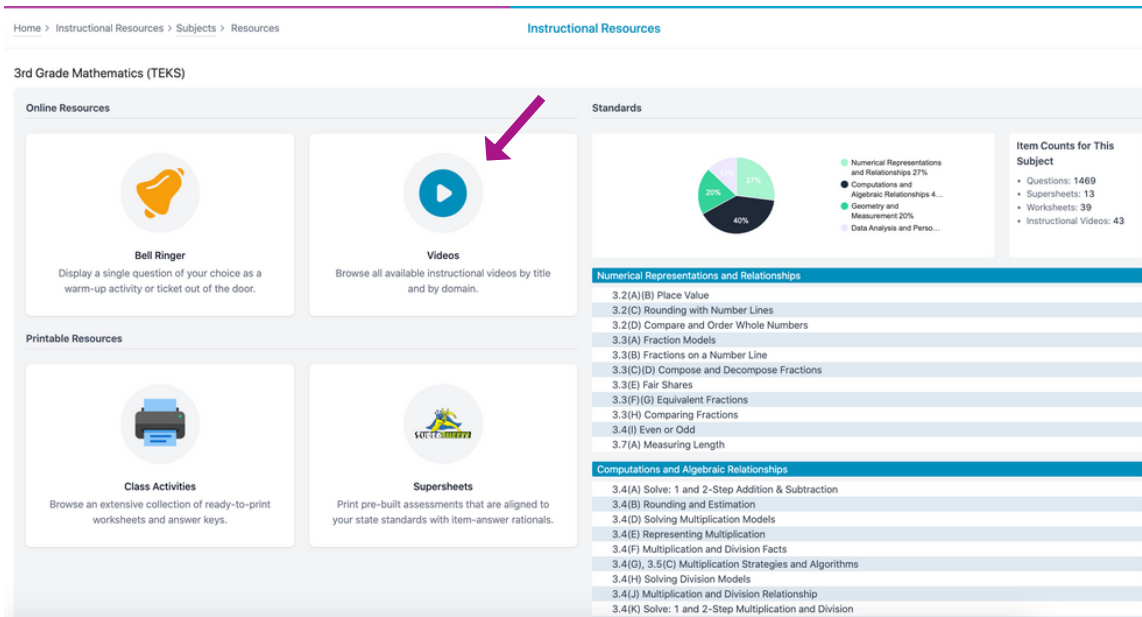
Home > Instructional Resources > Subjects > Resources

Instructional Resources

3rd Grade Mathematics (TEKS)

Online Resources

Bell Ringer
Display a single question of your choice as a warm-up activity or ticket out of the door.

Videos
Browse all available instructional videos by title and by domain.

Printable Resources

Class Activities
Browse an extensive collection of ready-to-print worksheets and answer keys.

SUPERSHEETS

Supersheets
Print pre-built assessments that are aligned to your state standards with item-answer rationals.

Standards

27%
20%
40%

Numerical Representations and Relationships 27%
Computations and Algebraic Relationships 4...
Geometry and Measurement 20%
Data Analysis and Perso...

Item Counts for This Subject
• Questions: 1469
• Supersheets: 13
• Worksheets: 39
• Instructional Videos: 43

Numerical Representations and Relationships
3.2(A)(B) Place Value
3.2(C) Rounding with Number Lines
3.2(D) Compare and Order Whole Numbers
3.3(A) Fraction Models
3.3(B) Fractions on a Number Line
3.3(C)(D) Compose and Decompose Fractions
3.3(E) Fair Shares
3.3(F)(G) Equivalent Fractions
3.3(H) Comparing Fractions
3.4(I) Even or Odd
3.7(A) Measuring Length

Computations and Algebraic Relationships
3.4(A) Solve: 1 and 2-Step Addition & Subtraction
3.4(B) Rounding and Estimation
3.4(D) Solving Multiplication Models
3.4(E) Representing Multiplication
3.4(F) Multiplication and Division Facts
3.4(G), 3.5(C) Multiplication Strategies and Algorithms
3.4(H) Solving Division Models
3.4(J) Multiplication and Division Relationship
3.4(K) Solve: 1 and 2-Step Multiplication and Division